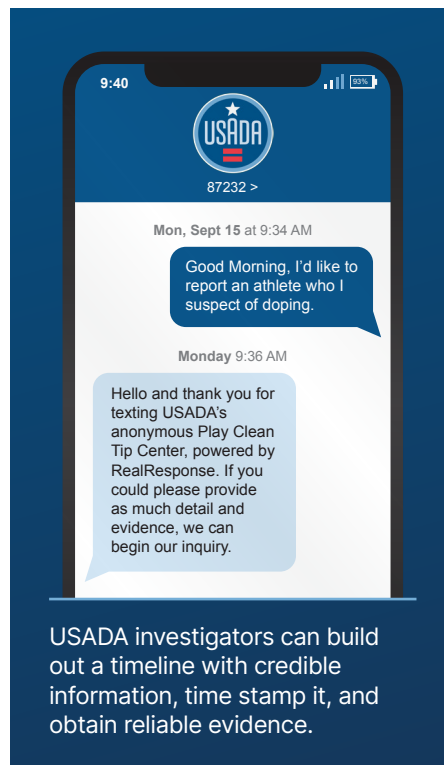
9:40

93%

USADA

87232 >

Mon, Sept 15 at 9:34 AM

Good Morning, I'd like to report an athlete who I suspect of doping.

Monday 9:36 AM

Hello and thank you for texting USADA's anonymous Play Clean Tip Center, powered by RealResponse. If you could please provide as much detail and evidence, we can begin our inquiry.

USADA investigators can build out a timeline with credible information, time stamp it, and obtain reliable evidence.